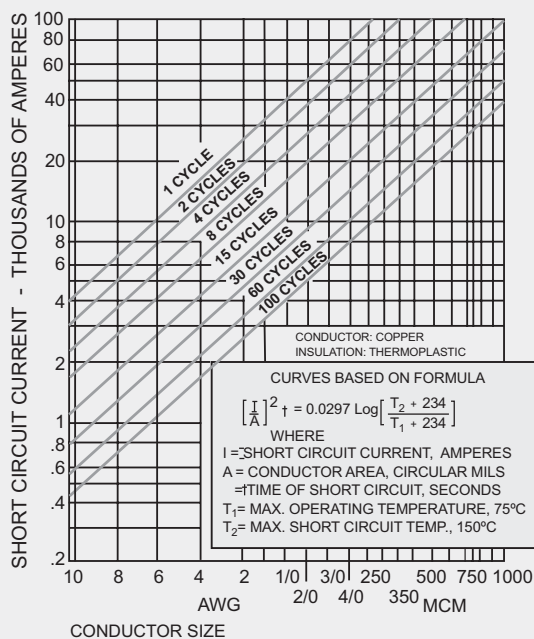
SHORT CIRCUIT CURRENT - THOUSANDS OF AMPERES

100
80
60
40
20
10
8
6
4
2
1
.8
.6
.4
.2

1 CYCLE
2 CYCLES
4 CYCLES
8 CYCLES
15 CYCLES
30 CYCLES
60 CYCLES
100 CYCLES

CONDUCTOR: COPPER
INSULATION: THERMOPLASTIC

CURVES BASED ON FORMULA

$\left[\frac{I}{A}\right]^2 t = 0.0297 \text{ Log}\left[\frac{T_2 + 234}{T_1 + 234}\right]$

WHERE
I = SHORT CIRCUIT CURRENT, AMPERES
A = CONDUCTOR AREA, CIRCULAR MILS
t = TIME OF SHORT CIRCUIT, SECONDS
$T_1$= MAX. OPERATING TEMPERATURE, 75ºC
$T_2$= MAX. SHORT CIRCUIT TEMP., 150ºC

10 8 6 4 2 1/0 2/0 3/0 4/0 250 350 500 750 1000
AWG
MCM

CONDUCTOR SIZE